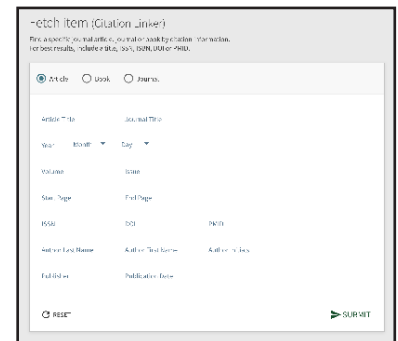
Fetch item (Citation Linker)

Find a specific journal article, journal or book by citation information. For best results, include a title, ISSN, ISBN, DOI or PMID.

Article Book Journal

Article Title

Journal Title

Year Month Day

Volume

Issue

Start Page

End Page

ISSN

DOI

PMID

Author Last Name

Author First Name

Author Initials

Publisher

Publication Date

RESET

SUBMIT